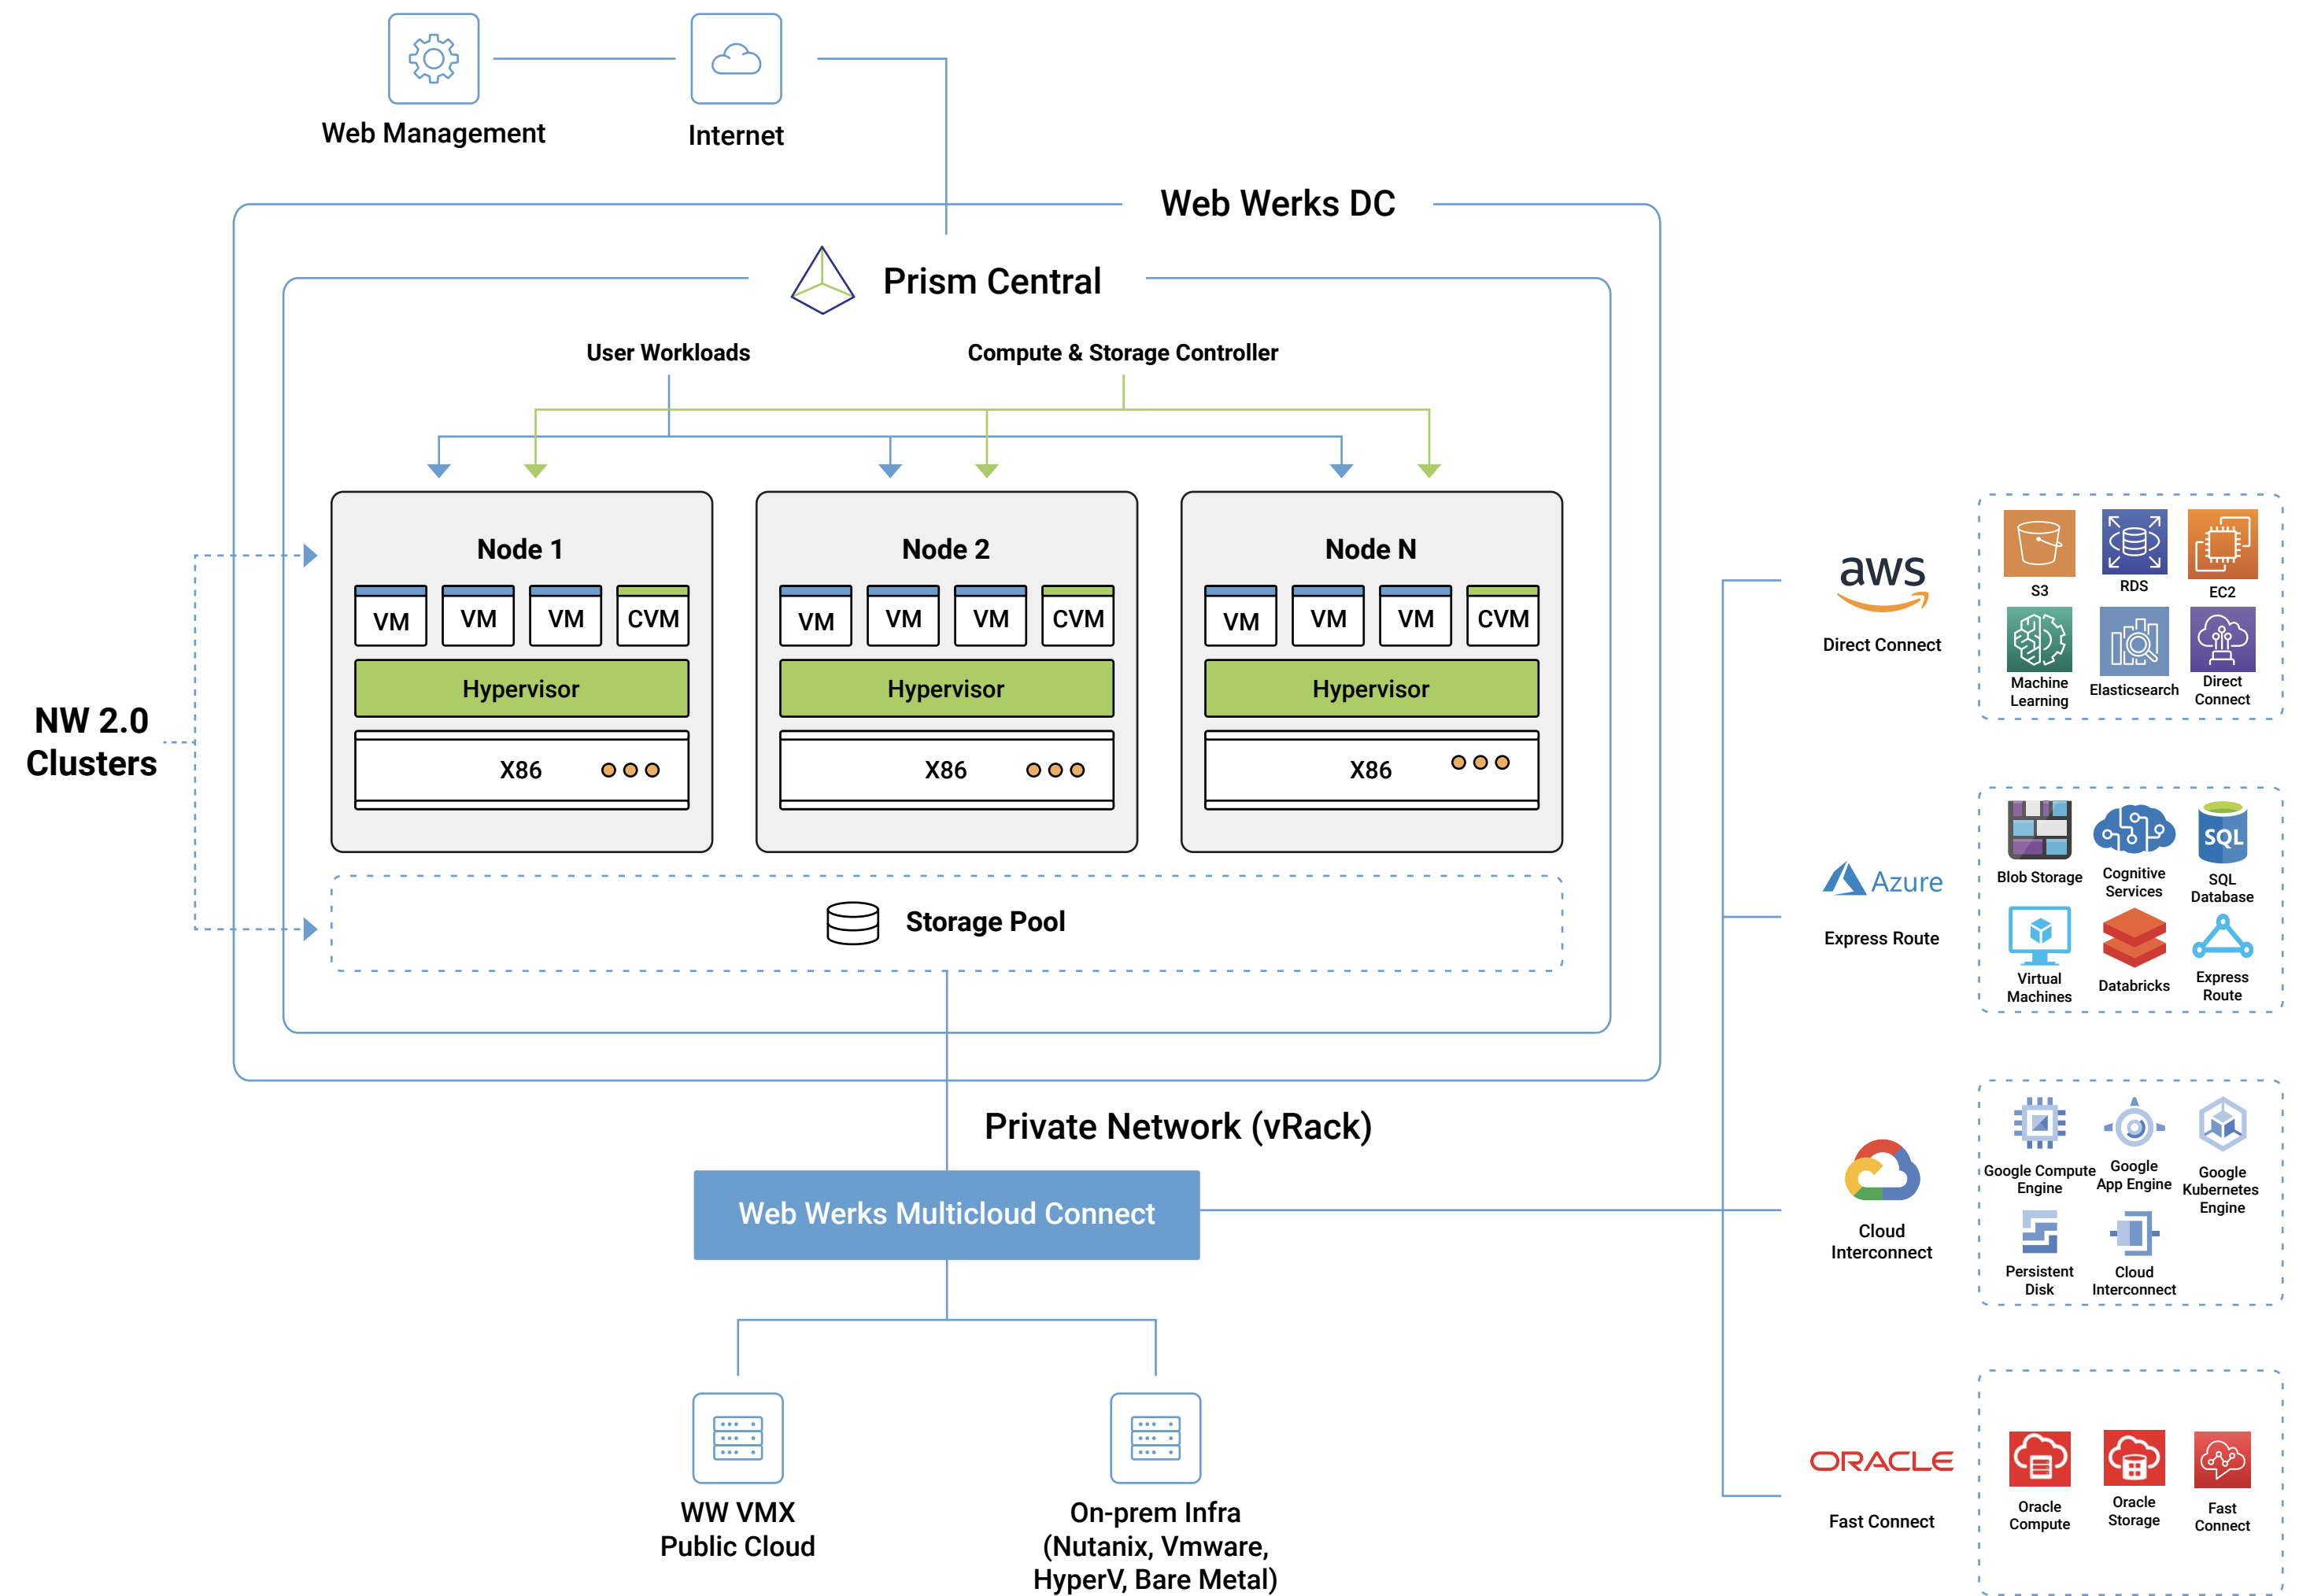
Web Management

Internet

Web Werks DC

Prism Central

User Workloads

Compute & Storage Controller

Node 1

VM VM VM CVM

Hypervisor

X86

Node 2

VM VM VM CVM

Hypervisor

X86

Node N

VM VM VM CVM

Hypervisor

X86

NW 2.0 Clusters

Storage Pool

Private Network (vRack)

Web Werks Multicloud Connect

WW VMX Public Cloud

On-prem Infra (Nutanix, Vmware, HyperV, Bare Metal)

aws

Direct Connect

S3

RDS

EC2

Machine Learning

Elasticsearch

Direct Connect

Azure

Express Route

Blob Storage

Cognitive Services

SQL Database

Virtual Machines

Databricks

Express Route

Cloud Interconnect

Google Compute Engine

Google App Engine

Google Kubernetes Engine

Persistent Disk

Cloud Interconnect

ORACLE

Fast Connect

Oracle Compute

Oracle Storage

Fast Connect